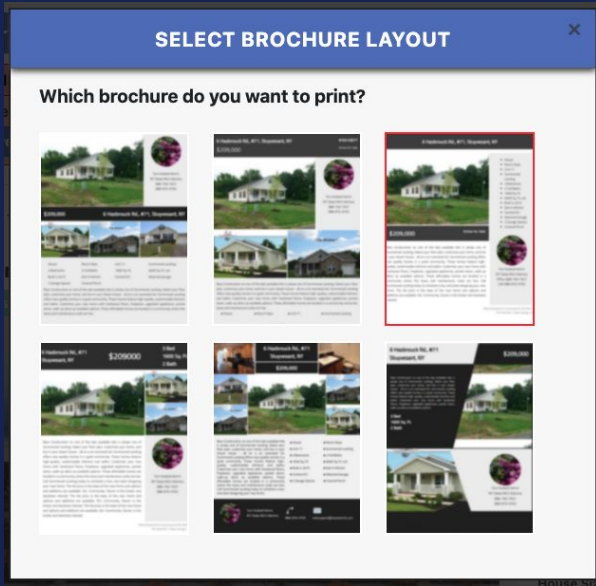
SELECT BROCHURE LAYOUT

×

Which brochure do you want to print?

$209,000

6 Haldrock Rd, #71, Stuyvesant, NY

6 Haldrock Rd, #71, Stuyvesant, NY

$209,000

6 Haldrock Rd, #71, Stuyvesant, NY

$209,000

6 Haldrock Rd, #71
Stuyvesant, NY

$209000

6 Haldrock Rd, #71
Stuyvesant, NY

$209,000

$209,000